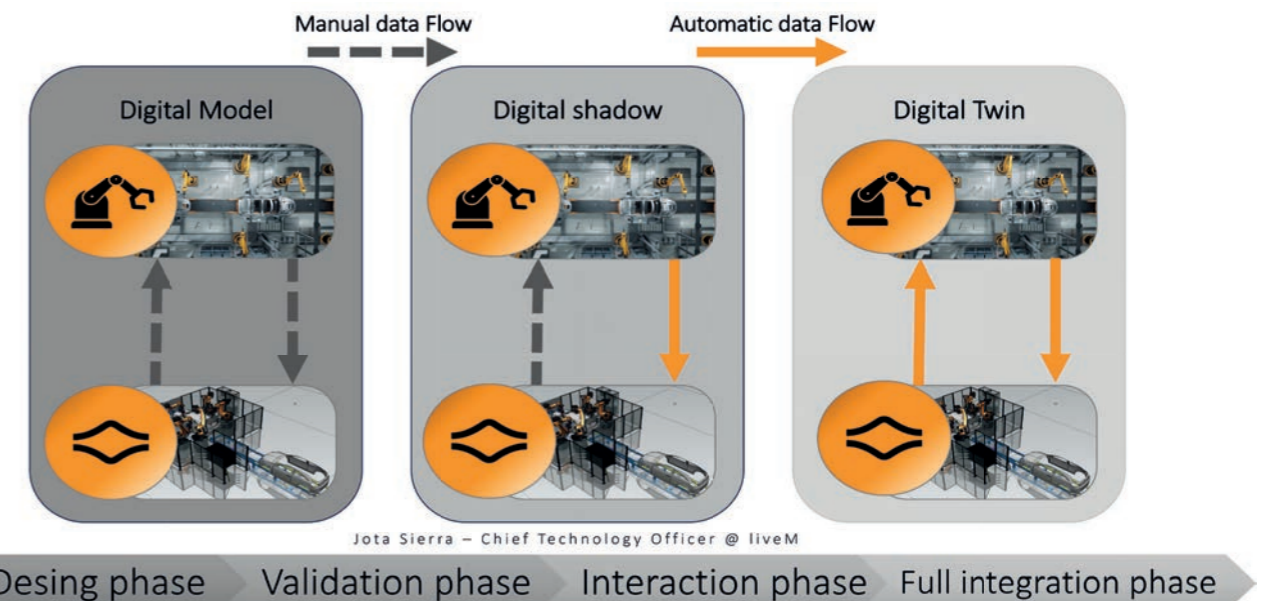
Manual data Flow

Automatic data Flow

Digital Model

Digital shadow

Digital Twin

Jota Sierra – Chief Technology Officer @ liveM

Desing phase Validation phase Interaction phase Full integration phase